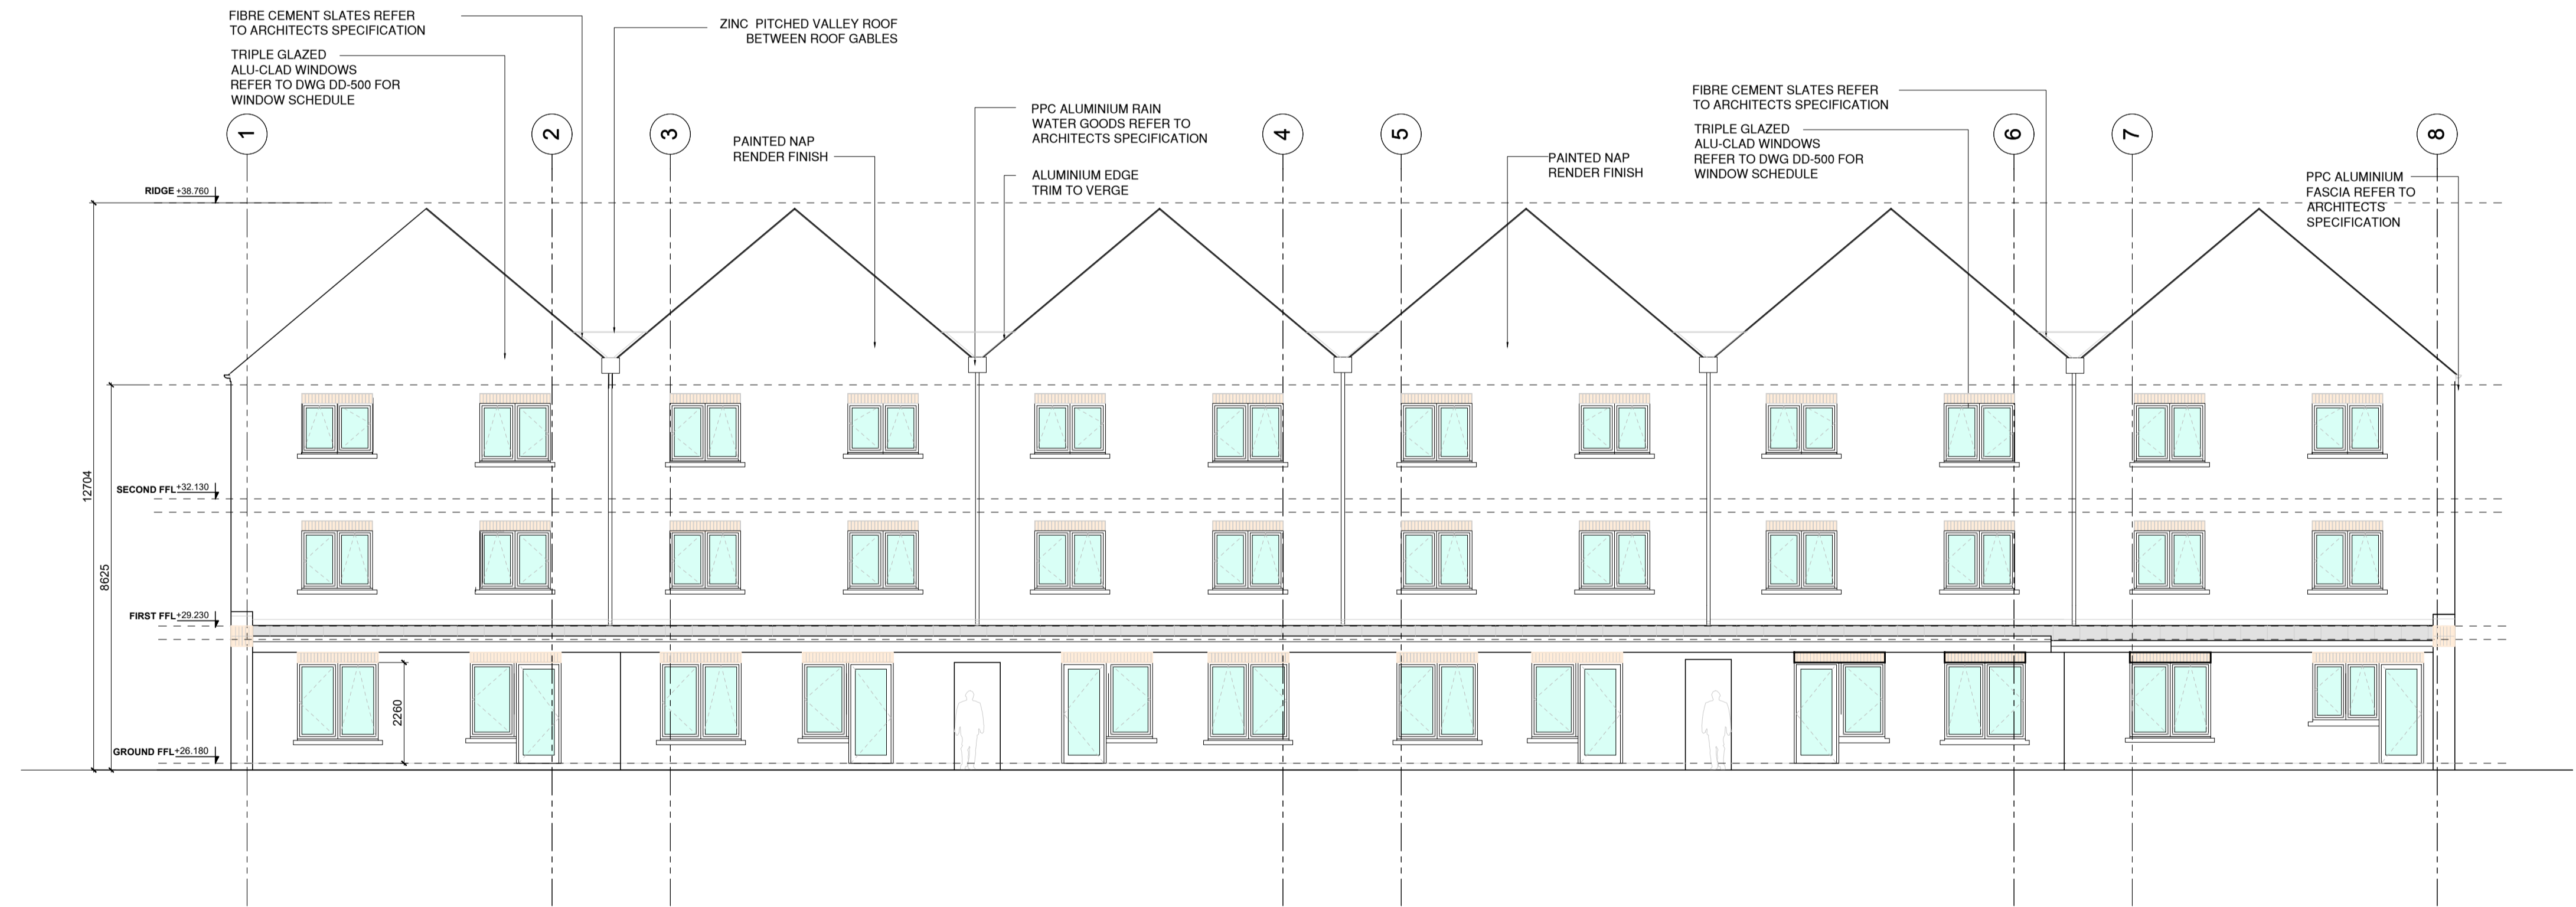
FIBRE CEMENT SLATES REFER TO ARCHITECTS SPECIFICATION

TRIPLE GLAZED ALU-CLAD WINDOWS REFER TO DWG DD-500 FOR WINDOW SCHEDULE

ZINC PITCHED VALLEY ROOF BETWEEN ROOF GABLES

PPC ALUMINIUM RAIN WATER GOODS REFER TO ARCHITECTS SPECIFICATION

ALUMINIUM EDGE TRIM TO VERGE

PAINTED NAP RENDER FINISH

PAINTED NAP RENDER FINISH

FIBRE CEMENT SLATES REFER TO ARCHITECTS SPECIFICATION

TRIPLE GLAZED ALU-CLAD WINDOWS REFER TO DWG DD-500 FOR WINDOW SCHEDULE

PPC ALUMINIUM FASCIA REFER TO ARCHITECTS SPECIFICATION

1 2 3 4 5 6 7 8

RIDGE +38.760

SECOND FFL +32.130

FIRST FFL +29.230

GROUND FFL +26.180

12704

8625

2260